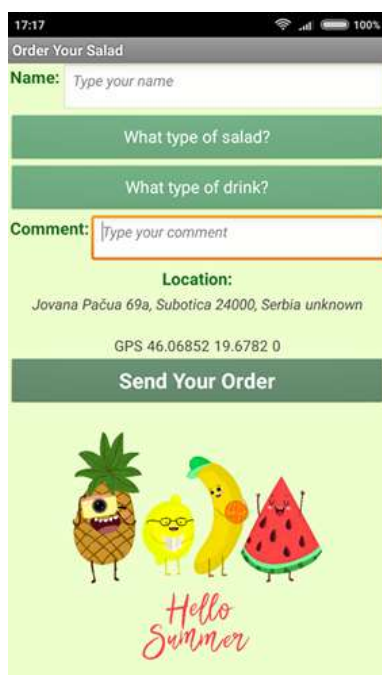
17:17 100%
Order Your Salad
Name: Type your name
What type of salad?
What type of drink?
Comment: Type your comment
Location:
Jovana Pačua 69a, Subotica 24000, Serbia unknown
GPS 46.06852 19.6782 0
Send Your Order
Hello Summer